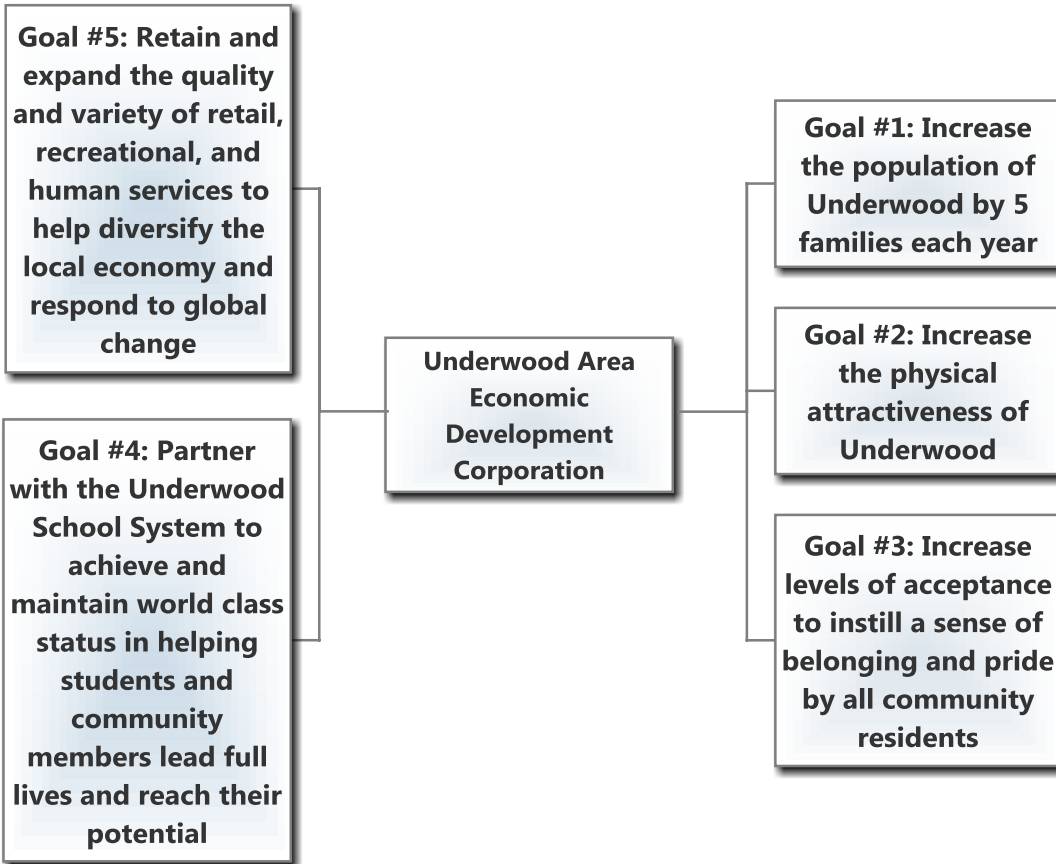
Goal #5: Retain and expand the quality and variety of retail, recreational, and human services to help diversify the local economy and respond to global change

Goal #4: Partner with the Underwood School System to achieve and maintain world class status in helping students and community members lead full lives and reach their potential

Underwood Area Economic Development Corporation

Goal #1: Increase the population of Underwood by 5 families each year

Goal #2: Increase the physical attractiveness of Underwood

Goal #3: Increase levels of acceptance to instill a sense of belonging and pride by all community residents